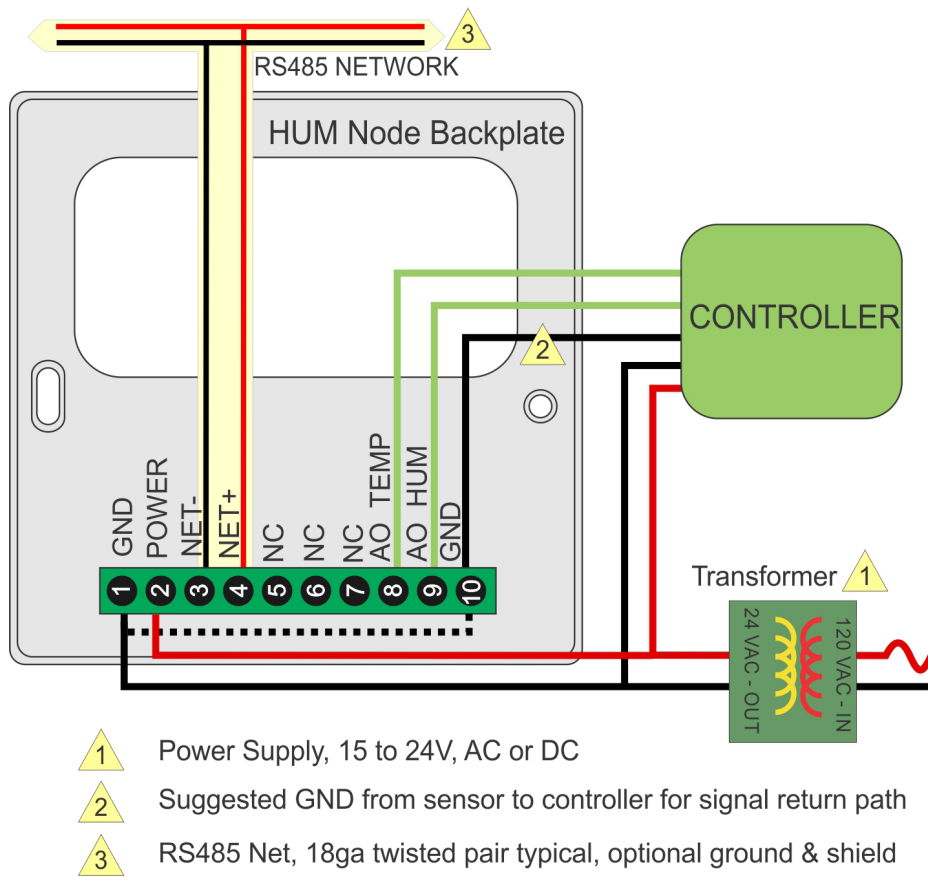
3

RS485 NETWORK

HUM Node Backplate

CONTROLLER

2

GND POWER NET- NET+ NC NC NC AO TEMP AO HUM GND

1 2 3 4 5 6 7 8 9 10

Transformer 1

24 VAC - OUT

120 VAC - IN

1 Power Supply, 15 to 24V, AC or DC

2 Suggested GND from sensor to controller for signal return path

3 RS485 Net, 18ga twisted pair typical, optional ground & shield